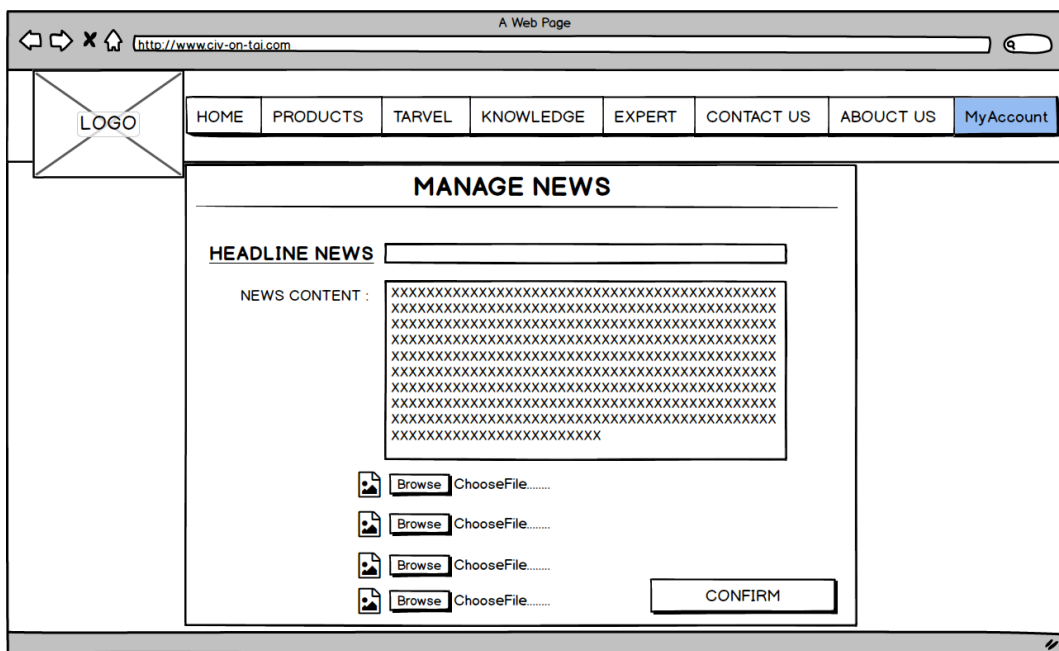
A Web Page

http://www.civ-on-tai.com

LOGO

| HOME | PRODUCTS | TARVEL | KNOWLEDGE | EXPERT | CONTACT US | ABOUT US | MyAccount |
|---|---|---|---|---|---|---|---|

MANAGE NEWS

HEADLINE NEWS

NEWS CONTENT :

XXXXXXXXXXXXXXXXXXXXXXXXXXXXXXXXXXXXXXXXXXXXXXXXXXXXXXXXXXXXXXXXXXXXXXXXXXXXXXXXXXXXXXXXXXXXXXXXXXXXXXXXXXXXXXXXXXXXXXXXXXXXXXXXXXXXXXXXXXXXXXXXXXXXXXXXXXXXXXXXXXXXXXXXXXXXXXXXXXXXXXXXXXXXXXXXXXXXXXXXXXXXXXXXXXXXXXXXXXXXXXXXXXXXXXXXXXXXXXXXXXXXXXXXXXXXXXXXXXXXXXXXXXXXXXXXXXXXXXXXXXXXXXXXXXXXXXXXXXXXXXXXXXXXXXXXXXXXXXXXXXXXXXXXXXXXXXXXXXXXXXXX

Browse ChooseFile........

Browse ChooseFile........

Browse ChooseFile........

Browse ChooseFile........

CONFIRM